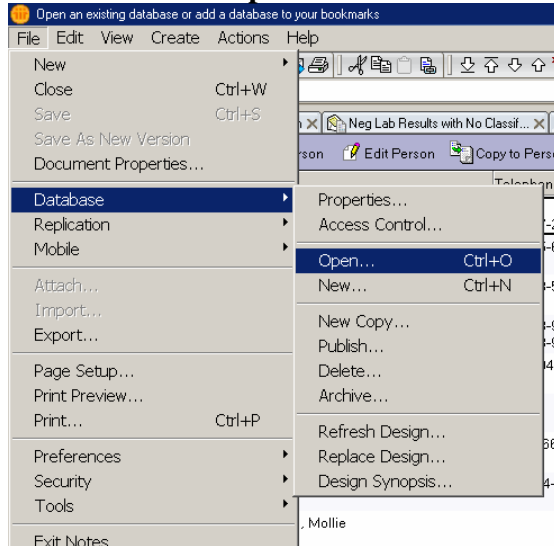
Open an existing database or add a database to your bookmarks

File Edit View Create Actions Help

New
Close Ctrl+W
Save Ctrl+S
Save As New Version
Document Properties...

Database
Replication
Mobile

Attach...
Import...
Export...

Page Setup...
Print Preview...
Print... Ctrl+P

Preferences
Security
Tools

Exit Notes

Properties...
Access Control...

Open... Ctrl+O
New... Ctrl+N

New Copy...
Publish...
Delete...
Archive...

Refresh Design...
Replace Design...
Design Synopsis...

Neg Lab Results with No Classif...

rson Edit Person Copy to Pers

Telephon

, Mollie